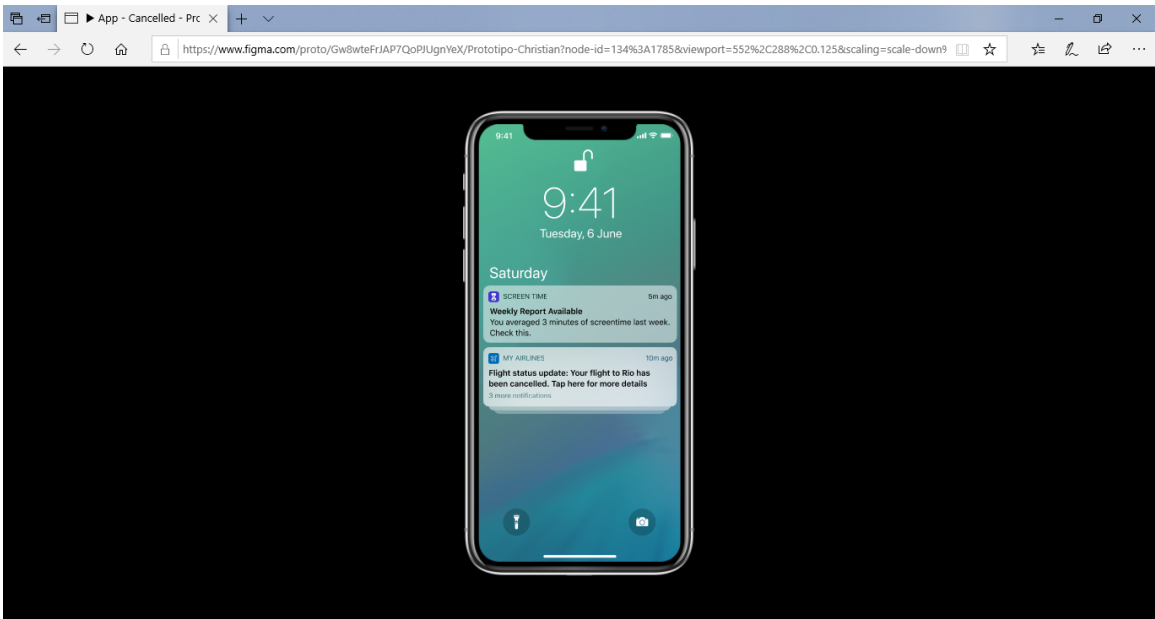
▶ App - Cancelled - Prc

https://www.figma.com/proto/Gw8wteFrJAP7QoPJUgnYeX/Prototipo-Christian?node-id=134%3A1785&viewport=552%2C288%2C0.125&scaling=scale-down9

9:41

9:41
Tuesday, 6 June

Saturday

SCREEN TIME 5m ago
Weekly Report Available
You averaged 3 minutes of screentime last week. Check this.

MY AIRLINES 10m ago
Flight status update: Your flight to Rio has been cancelled. Tap here for more details
3 more notifications